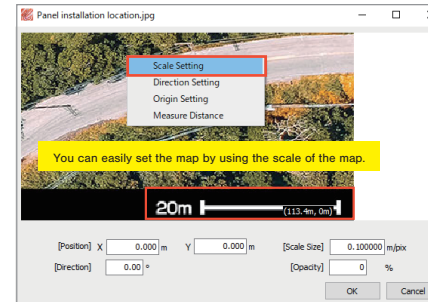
Panel installation location.jpg

Scale Setting
Direction Setting
Origin Setting
Measure Distance

You can easily set the map by using the scale of the map.

20m
(113.4m, 0m)

[Position] X 0.000 m Y 0.000 m [Scale Size] 0.100000 m/pix

[Direction] 0.00 ° [Opacity] 0 %

OK Cancel